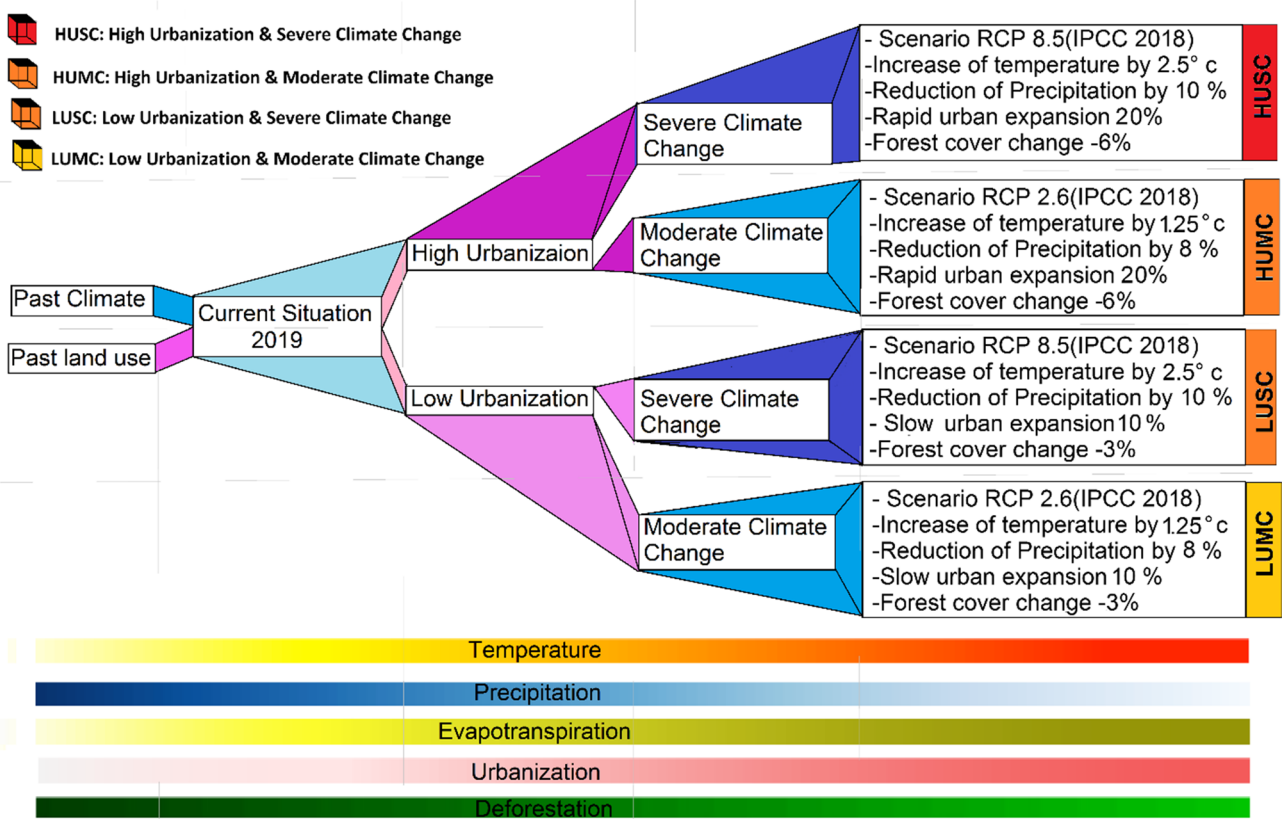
HUSC: High Urbanization & Severe Climate Change
HUMC: High Urbanization & Moderate Climate Change
LUSC: Low Urbanization & Severe Climate Change
LUMC: Low Urbanization & Moderate Climate Change

Past Climate
Past land use
Current Situation 2019
High Urbanizaion
Low Urbanization
Severe Climate Change
Moderate Climate Change
Severe Climate Change
Moderate Climate Change

- Scenario RCP 8.5(IPCC 2018)
-Increase of temperature by 2.5° c
-Reduction of Precipitation by 10 %
-Rapid urban expansion 20%
-Forest cover change -6%
HUSC

- Scenario RCP 2.6(IPCC 2018)
-Increase of temperature by 1.25° c
-Reduction of Precipitation by 8 %
-Rapid urban expansion 20%
-Forest cover change -6%
HUMC

- Scenario RCP 8.5(IPCC 2018)
-Increase of temperature by 2.5° c
-Reduction of Precipitation by 10 %
- Slow urban expansion 10 %
-Forest cover change -3%
LUSC

- Scenario RCP 2.6(IPCC 2018)
-Increase of temperature by 1.25° c
-Reduction of Precipitation by 8 %
-Slow urban expansion 10 %
-Forest cover change -3%
LUMC

Temperature
Precipitation
Evapotranspiration
Urbanization
Deforestation